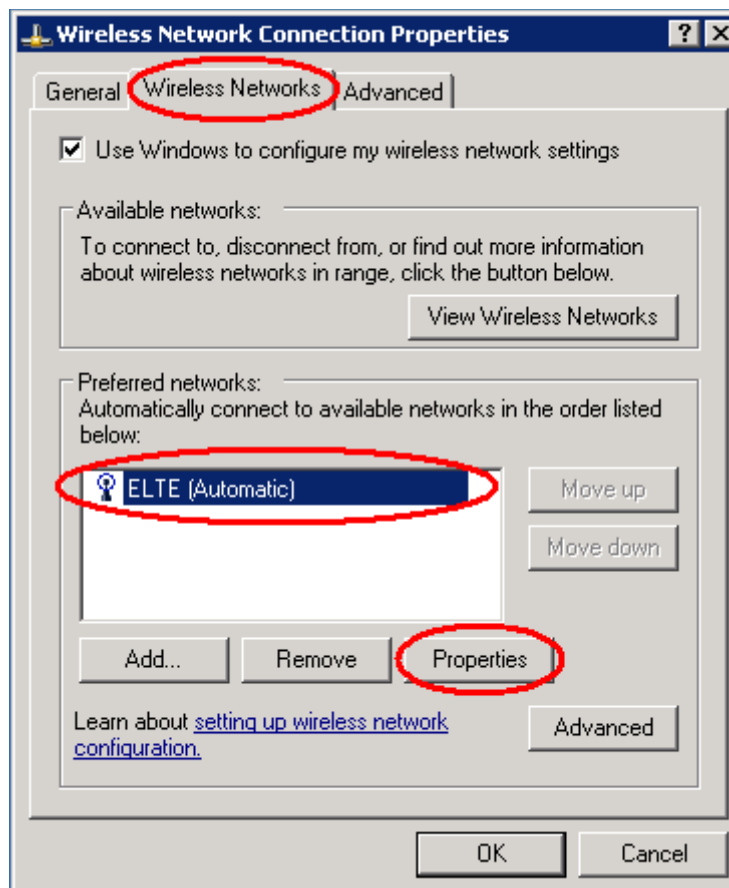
Wireless Network Connection Properties

? X

General | Wireless Networks | Advanced

Use Windows to configure my wireless network settings

Available networks:

To connect to, disconnect from, or find out more information about wireless networks in range, click the button below.

View Wireless Networks

Preferred networks:

Automatically connect to available networks in the order listed below:

ELTE (Automatic)

Move up

Move down

Add...

Remove

Properties

Learn about setting up wireless network configuration.

Advanced

OK

Cancel